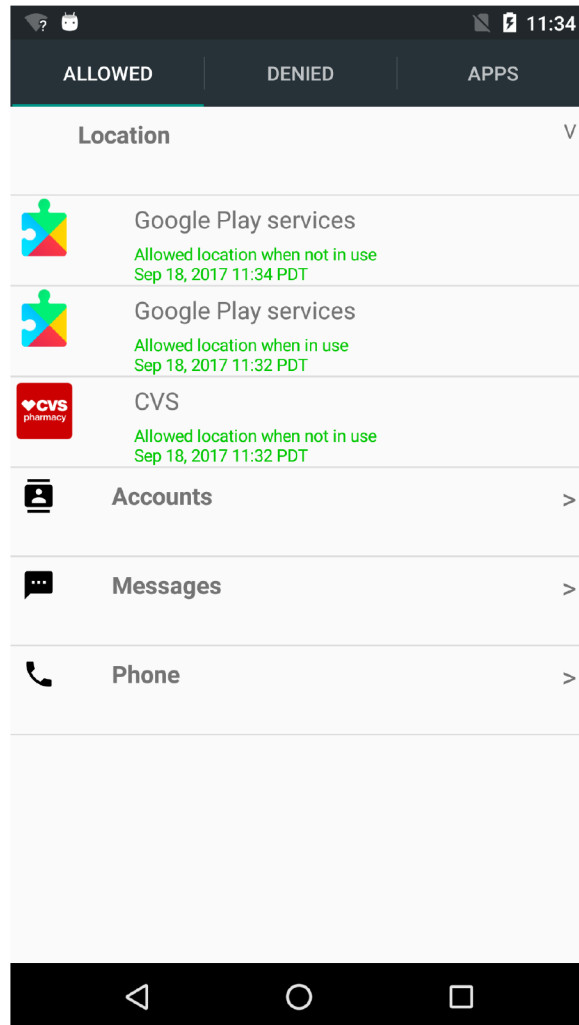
11:34

ALLOWED DENIED APPS

Location V

Google Play services
Allowed location when not in use
Sep 18, 2017 11:34 PDT

Google Play services
Allowed location when in use
Sep 18, 2017 11:32 PDT

CVS pharmacy

CVS
Allowed location when not in use
Sep 18, 2017 11:32 PDT

Accounts >

Messages >

Phone >